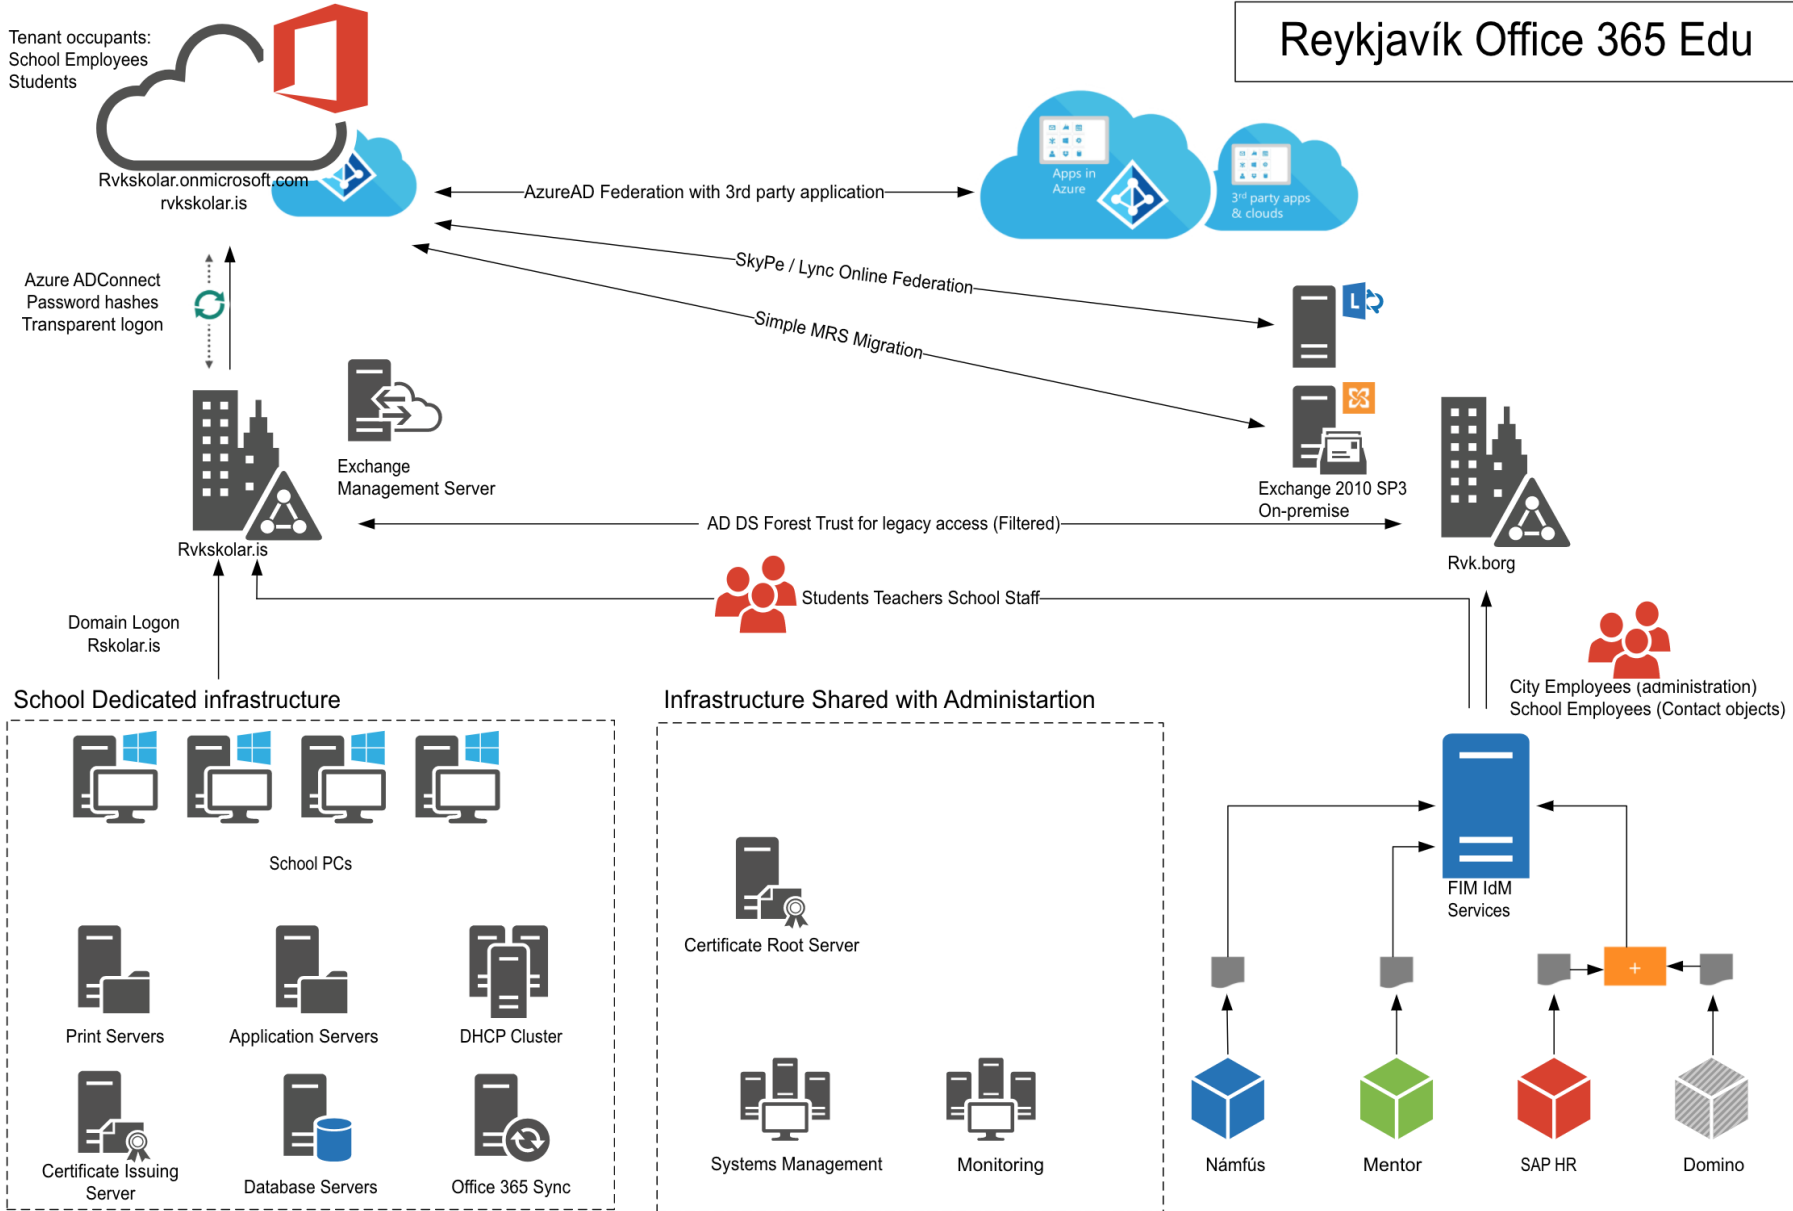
Reykjavík Office 365 Edu

Tenant occupants:
School Employees
Students

Rvkskolar.onmicrosoft.com
rvkskolar.is

AzureAD Federation with 3rd party application

Apps in Azure

3rd party apps & clouds

SkyPe / Lync Online Federation

Simple MRS Migration

Azure ADConnect
Password hashes
Transparent logon

Exchange
Management Server

Exchange 2010 SP3
On-premise

Rvkskolar.is

AD DS Forest Trust for legacy access (Filtered)

Rvk.borg

Students Teachers School Staff

Domain Logon
Rskolar.is

City Employees (administration)
School Employees (Contact objects)

School Dedicated infrastructure

School PCs

Print Servers

Application Servers

DHCP Cluster

Certificate Issuing Server

Database Servers

Office 365 Sync

Infrastructure Shared with Administartion

Certificate Root Server

Systems Management

Monitoring

FIM IdM
Services

+

Námfús

Mentor

SAP HR

Domino